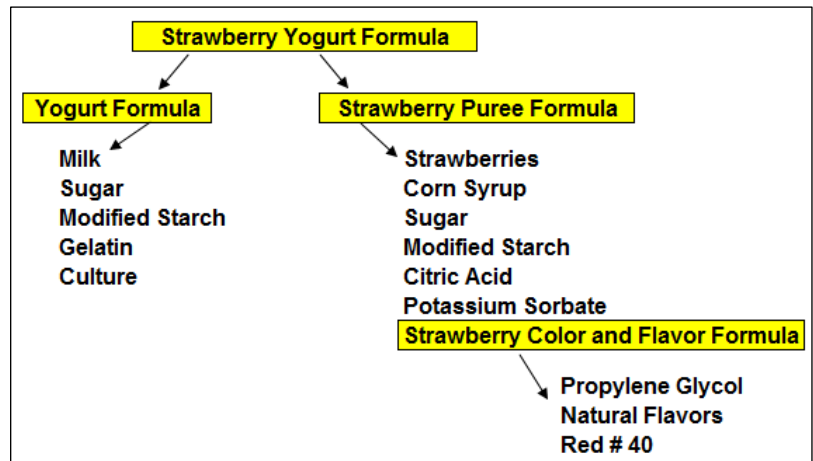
Strawberry Yogurt Formula

Yogurt Formula

Milk
Sugar
Modified Starch
Gelatin
Culture

Strawberry Puree Formula

Strawberries
Corn Syrup
Sugar
Modified Starch
Citric Acid
Potassium Sorbate

Strawberry Color and Flavor Formula

Propylene Glycol
Natural Flavors
Red # 40